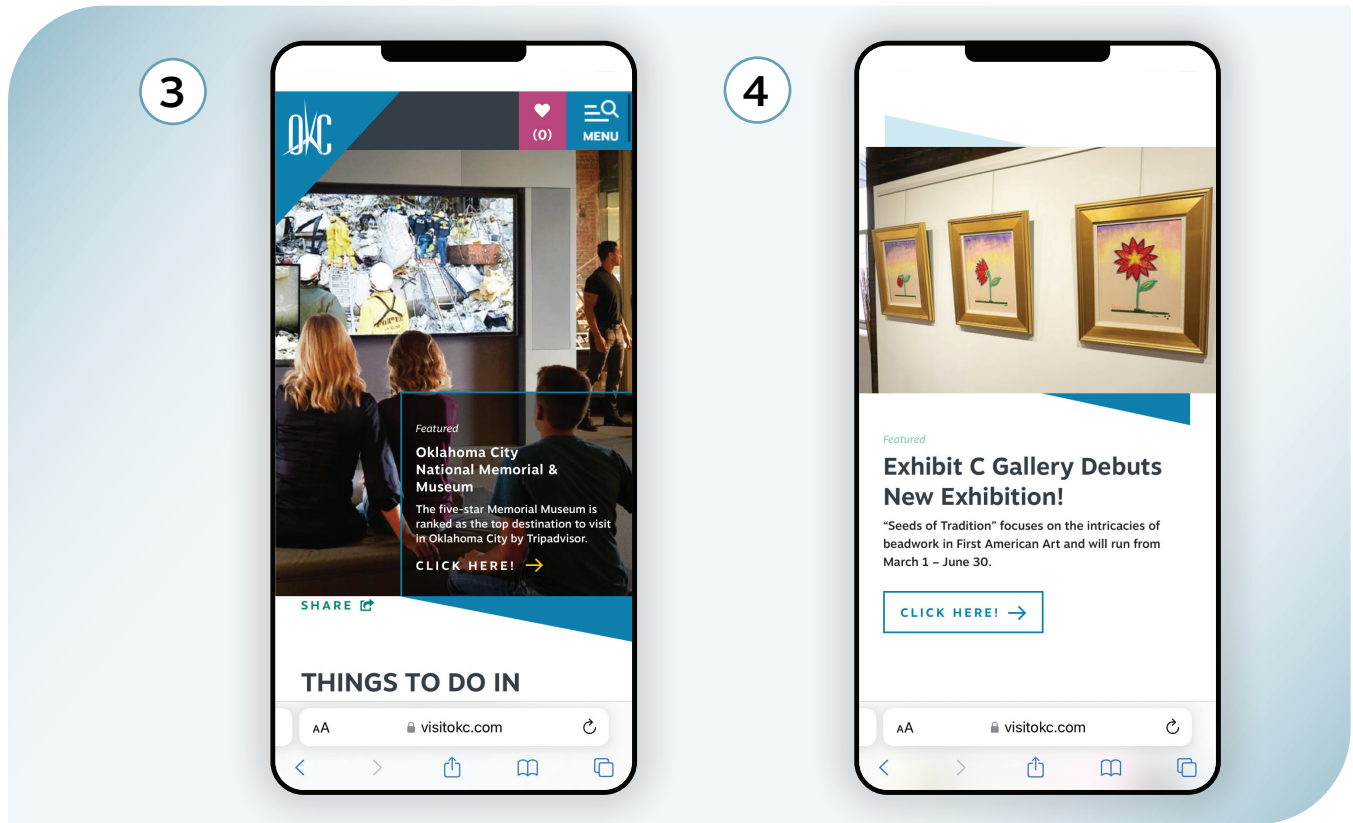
3

OKC

(0)

MENU

Featured

Oklahoma City National Memorial & Museum

The five-star Memorial Museum is ranked as the top destination to visit in Oklahoma City by Tripadvisor.

CLICK HERE!

SHARE

THINGS TO DO IN

AA visitokc.com

4

Featured

Exhibit C Gallery Debuts New Exhibition!

"Seeds of Tradition" focuses on the intricacies of beadwork in First American Art and will run from March 1 – June 30.

CLICK HERE!

AA visitokc.com